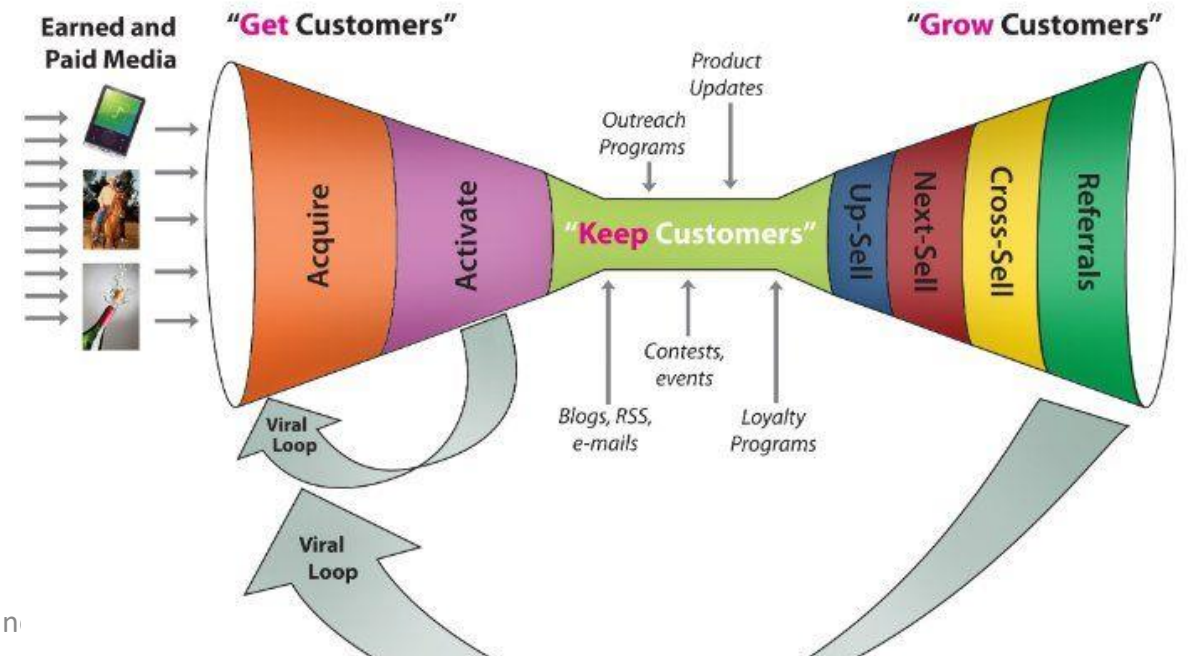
Earned and Paid Media

"Get Customers"

"Grow Customers"

Product Updates

Outreach Programs

Acquire

Activate

"Keep Customers"

Up-Sell

Next-Sell

Cross-Sell

Referrals

Contests, events

Blogs, RSS, e-mails

Loyalty Programs

Viral Loop

Viral Loop

n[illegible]